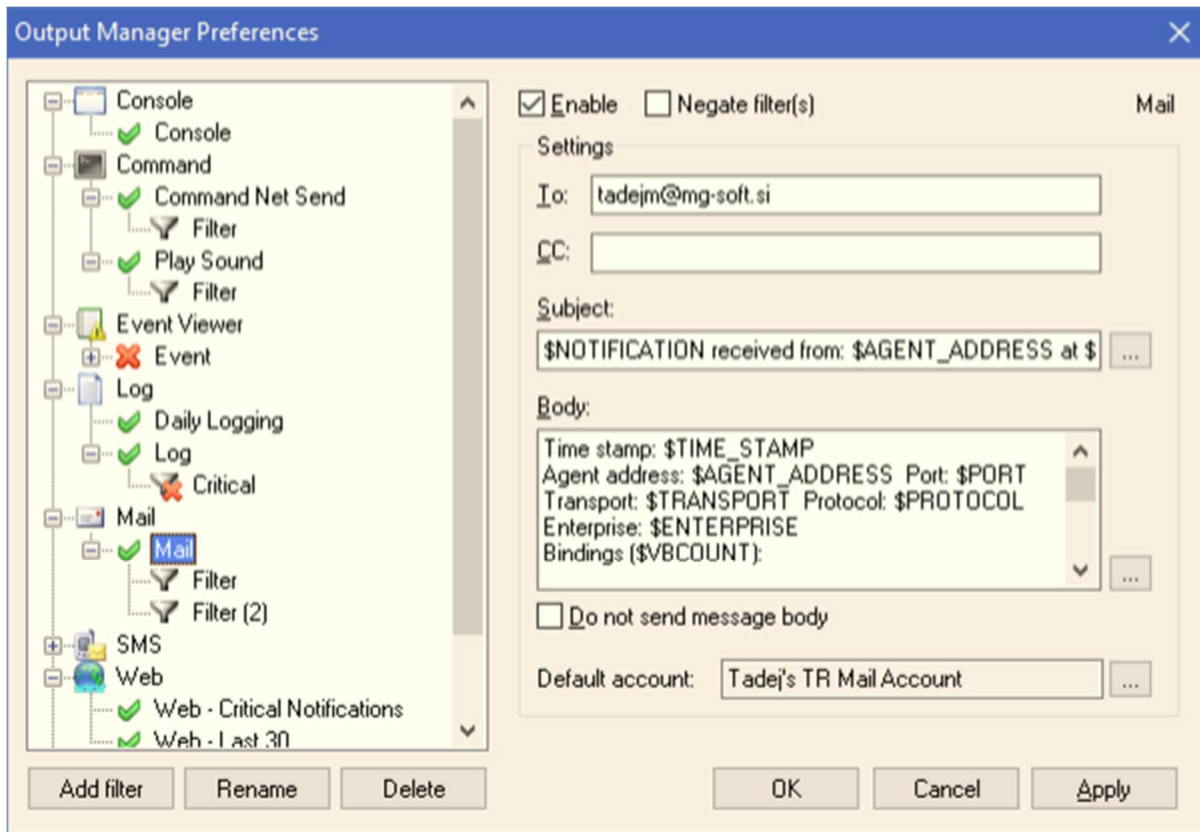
Output Manager Preferences

Console
Console
Command
Command Net Send
Filter
Play Sound
Filter
Event Viewer
Event
Log
Daily Logging
Log
Critical
Mail
Mail
Filter
Filter (2)
SMS
Web
Web - Critical Notifications
Web - Last 30

Add filter
Rename
Delete

Enable
Negate filter(s)
Mail

Settings
To: tadejm@mg-soft.si
CC:
Subject:
$NOTIFICATION received from: $AGENT_ADDRESS at $
...
Body:
Time stamp: $TIME_STAMP
Agent address: $AGENT_ADDRESS Port: $PORT
Transport: $TRANSPORT Protocol: $PROTOCOL
Enterprise: $ENTERPRISE
Bindings ($VBCOUNT):
...
Do not send message body
Default account: Tadej's TR Mail Account
...

OK
Cancel
Apply